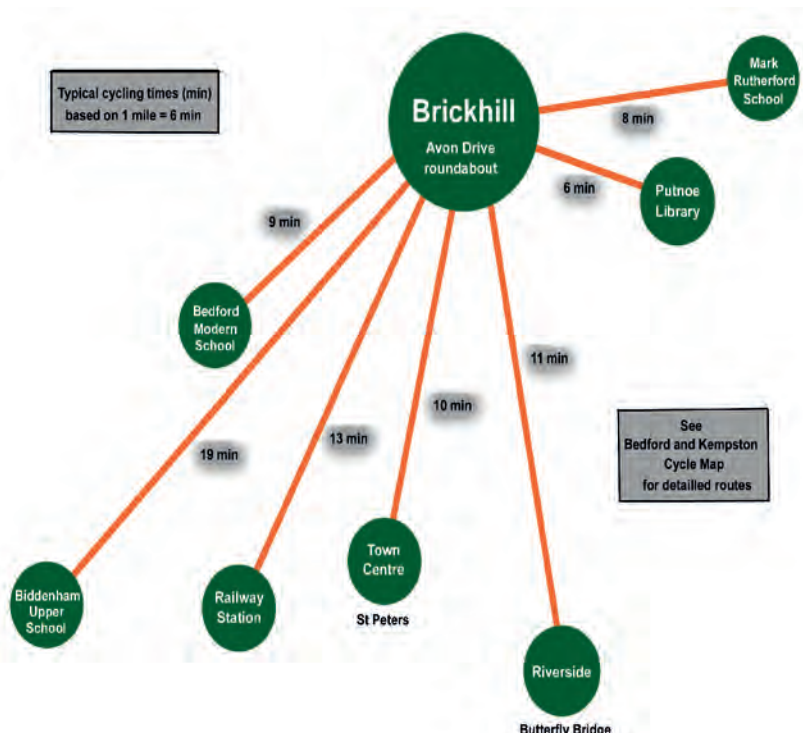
Typical cycling times (min) based on 1 mile = 6 min

Brickhill

Avon Drive roundabout

Mark Rutherford School

8 min

6 min

Putnoe Library

9 min

Bedford Modern School

11 min

10 min

13 min

19 min

See Bedford and Kempston Cycle Map for detailed routes

Biddenham Upper School

Railway Station

Town Centre

St Peters

Riverside

Butterfly Bridge